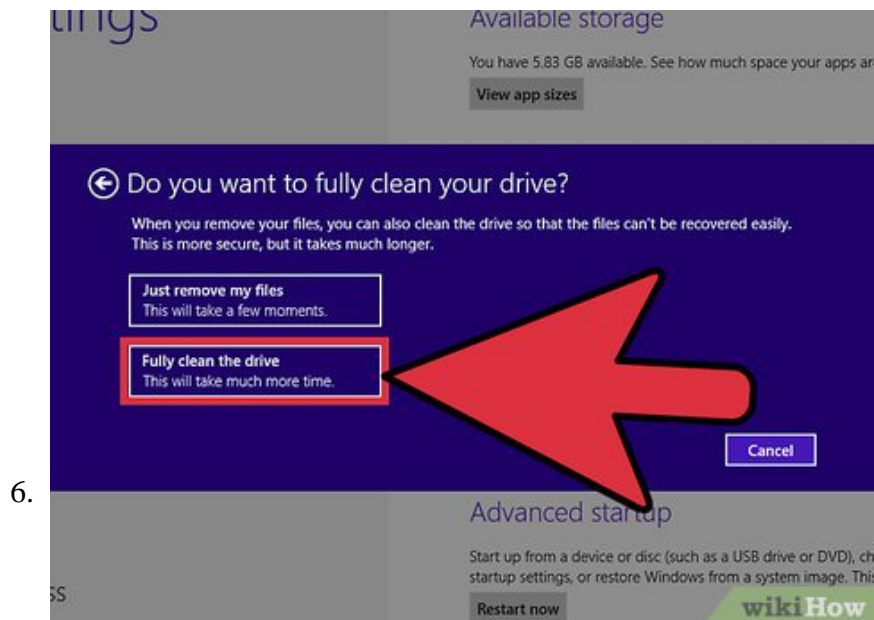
tings

Available storage

You have 5.83 GB available. See how much space your apps ar

View app sizes

Do you want to fully clean your drive?

When you remove your files, you can also clean the drive so that the files can't be recovered easily. This is more secure, but it takes much longer.

Just remove my files
This will take a few moments.

Fully clean the drive
This will take much more time.

Cancel

6.

Advanced startup

Start up from a device or disc (such as a USB drive or DVD), ch startup settings, or restore Windows from a system image. This

ss

Restart now

wikiHow